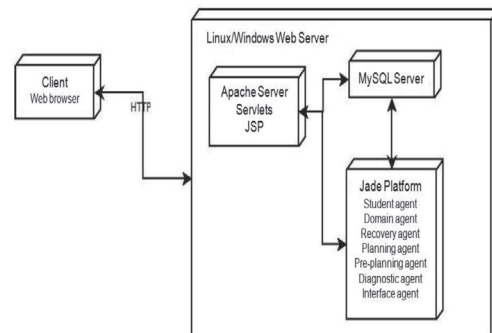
Linux/Windows Web Server

Client
Web browser

HTTP

Apache Server
Servlets
JSP

MySQL Server

Jade Platform
Student agent
Domain agent
Recovery agent
Planning agent
Pre-planning agent
Diagnostic agent
Interface agent